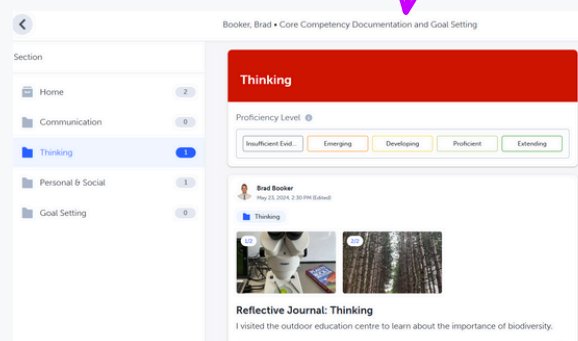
Booker, Brad • Core Competency Documentation and Goal Setting

Section

Home 2

Communication 0

Thinking 1

Personal & Social 1

Goal Setting 0

Thinking

Proficiency Level

Insufficient Evid...

Emerging

Developing

Proficient

Extending

Brad Booker

May 23, 2024, 2:30 PM (Edited)

Thinking

1/2

2/2

Reflective Journal: Thinking

I visited the outdoor education centre to learn about the importance of biodiversity.